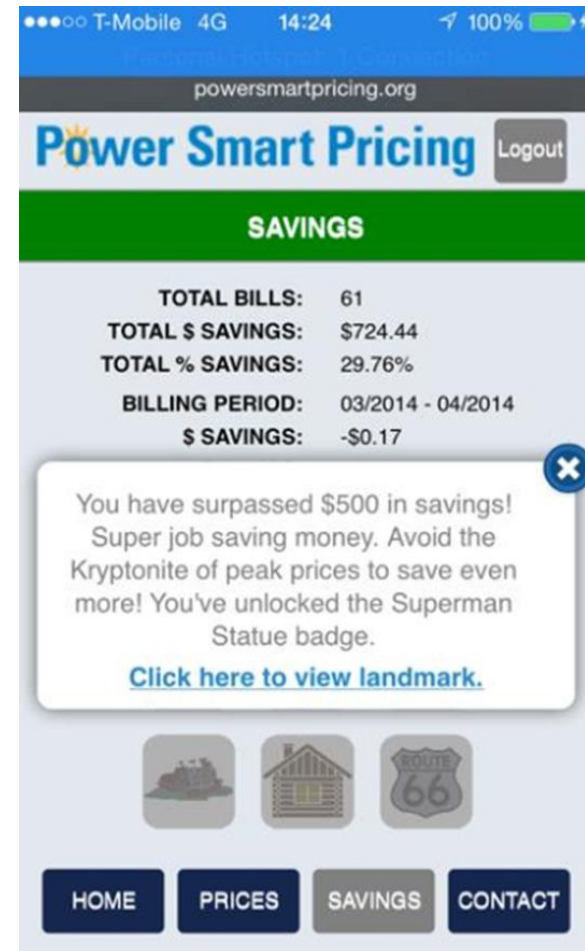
●●●○○ T-Mobile 4G 14:24 100%

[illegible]

powersmartpricing.org

Power Smart Pricing

Logout

SAVINGS

| TOTAL BILLS: | 61 |
|---|---|
| TOTAL $ SAVINGS: | $724.44 |
| TOTAL % SAVINGS: | 29.76% |
| BILLING PERIOD: | 03/2014 - 04/2014 |
| $ SAVINGS: | -$0.17 |

You have surpassed $500 in savings! Super job saving money. Avoid the Kryptonite of peak prices to save even more! You've unlocked the Superman Statue badge.

Click here to view landmark.

ROUTE 66

HOME PRICES SAVINGS CONTACT